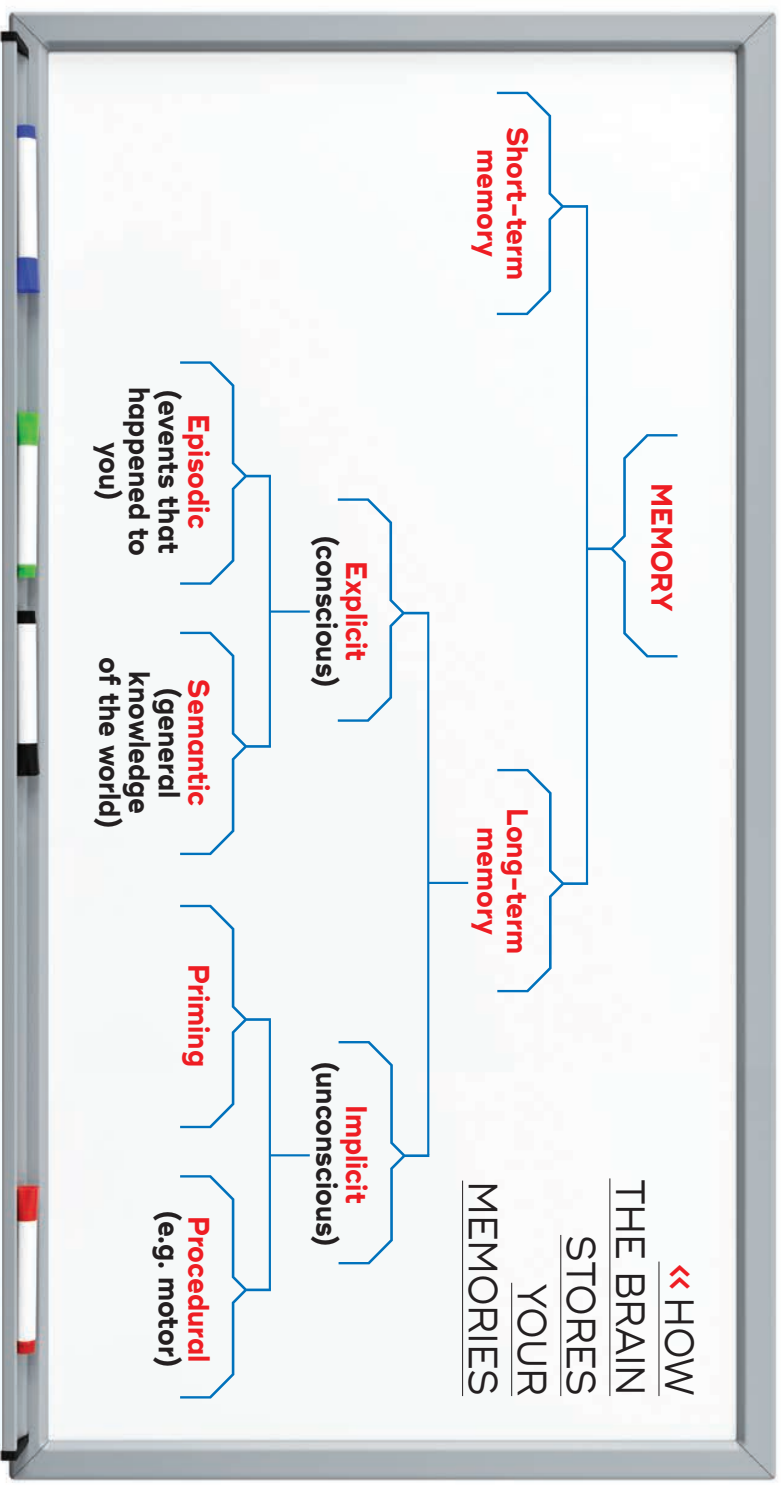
« HOW THE BRAIN STORES YOUR MEMORIES

MEMORY

Short-term memory

Long-term memory

Explicit (conscious)

Implicit (unconscious)

Episodic (events that happened to you)

Semantic (general knowledge of the world)

Priming

Procedural (e.g. motor)